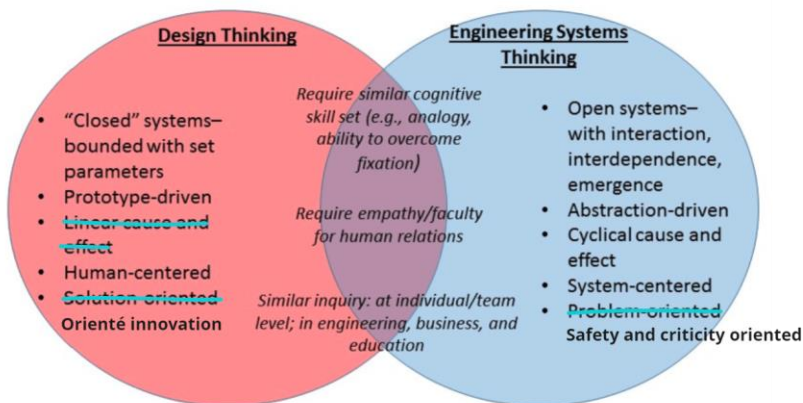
Design Thinking

• "Closed" systems– bounded with set parameters
• Prototype-driven
• Linear cause and effect
• Human-centered
• Solution-oriented
Orienté innovation

Require similar cognitive skill set (e.g., analogy, ability to overcome fixation)

Require empathy/faculty for human relations

Similar inquiry: at individual/team level; in engineering, business, and education

Engineering Systems Thinking

• Open systems– with interaction, interdependence, emergence
• Abstraction-driven
• Cyclical cause and effect
• System-centered
• Problem-oriented
Safety and criticity oriented